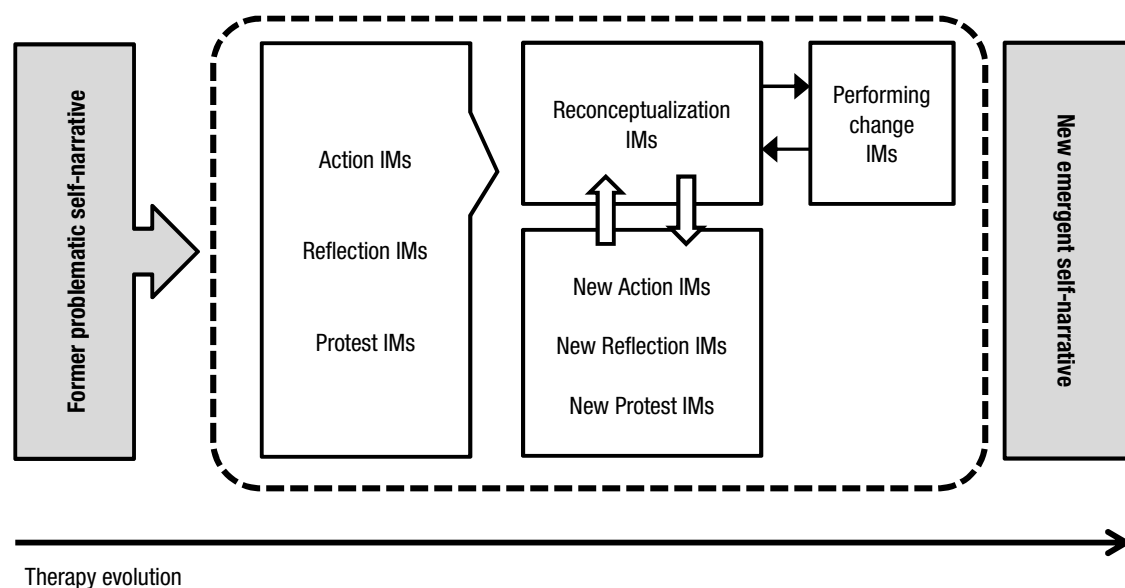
Former problematic self-narrative

Action IMs

Reflection IMs

Protest IMs

Reconceptualization IMs

Performing change IMs

New Action IMs

New Reflection IMs

New Protest IMs

New emergent self-narrative

Therapy evolution